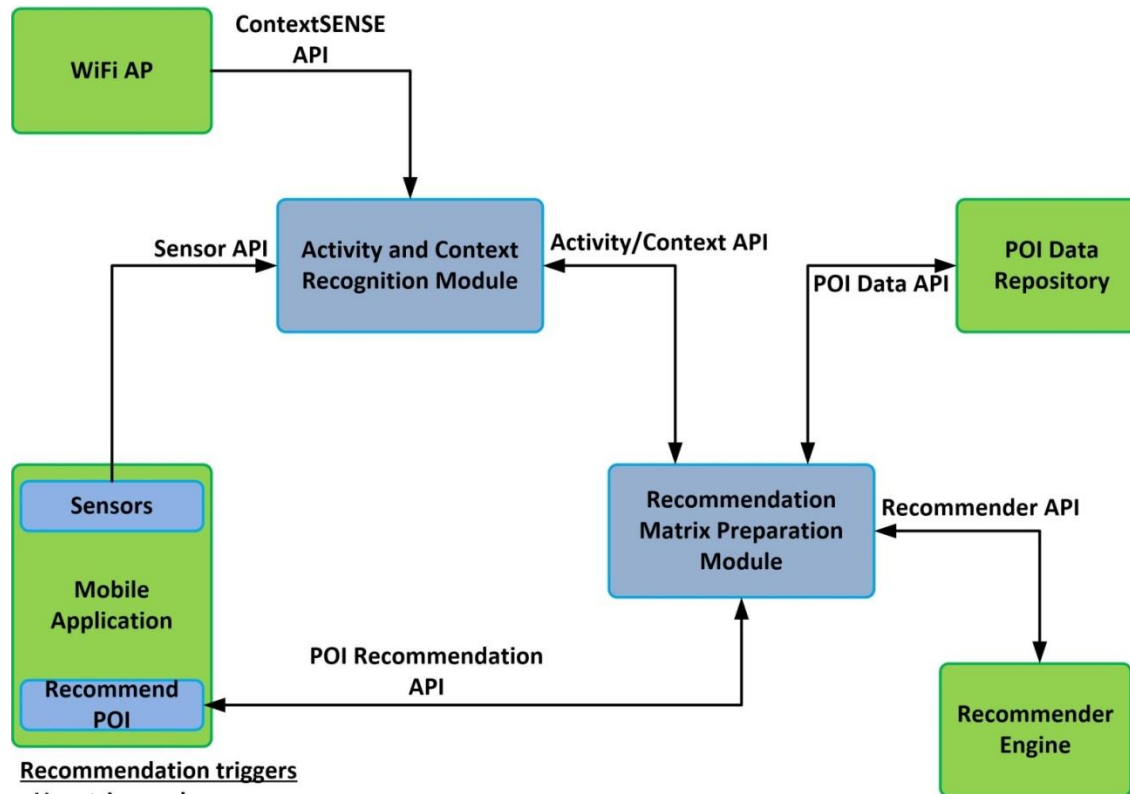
WiFi AP

ContextSENSE API

Sensor API

Activity and Context Recognition Module

Activity/Context API

POI Data API

POI Data Repository

Sensors

Mobile Application

Recommend POI

Recommendation Matrix Preparation Module

Recommender API

POI Recommendation API

Recommender Engine

Recommendation triggers

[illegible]